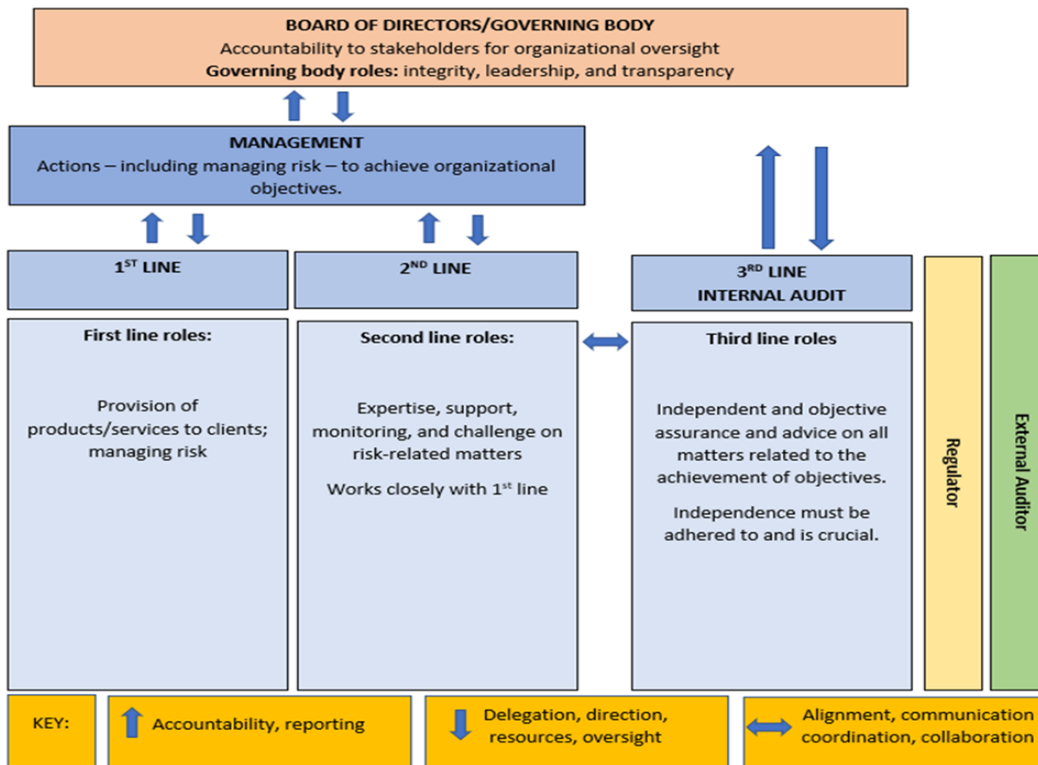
**BOARD OF DIRECTORS/GOVERNING BODY**
Accountability to stakeholders for organizational oversight
**Governing body roles:** integrity, leadership, and transparency

**MANAGEMENT**
Actions – including managing risk – to achieve organizational objectives.

**1$^{ST}$ LINE**

**2$^{ND}$ LINE**

**3$^{RD}$ LINE**
**INTERNAL AUDIT**

**First line roles:**

Provision of products/services to clients; managing risk

**Second line roles:**

Expertise, support, monitoring, and challenge on risk-related matters

Works closely with 1$^{st}$ line

**Third line roles**

Independent and objective assurance and advice on all matters related to the achievement of objectives.

Independence must be adhered to and is crucial.

Regulator

External Auditor

KEY:

Accountability, reporting

Delegation, direction, resources, oversight

Alignment, communication coordination, collaboration